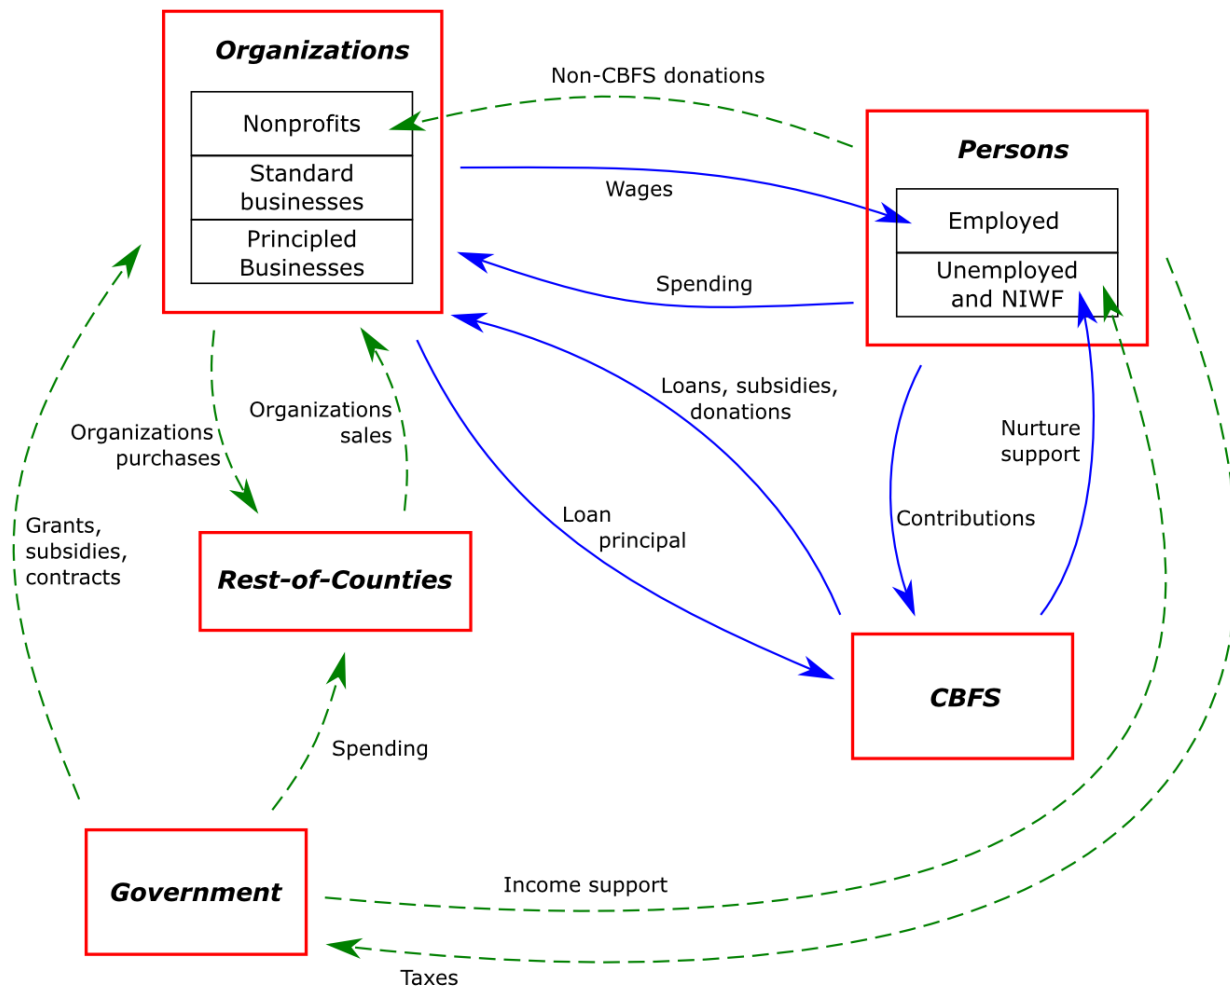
Organizations

Nonprofits

Standard businesses

Principled Businesses

Non-CBFS donations

Persons

Employed

Unemployed and NIWF

Wages

Spending

Loans, subsidies, donations

Organizations purchases

Organizations sales

Grants, subsidies, contracts

Loan principal

Nurture support

Contributions

Rest-of-Counties

CBFS

Spending

Government

Income support

Taxes